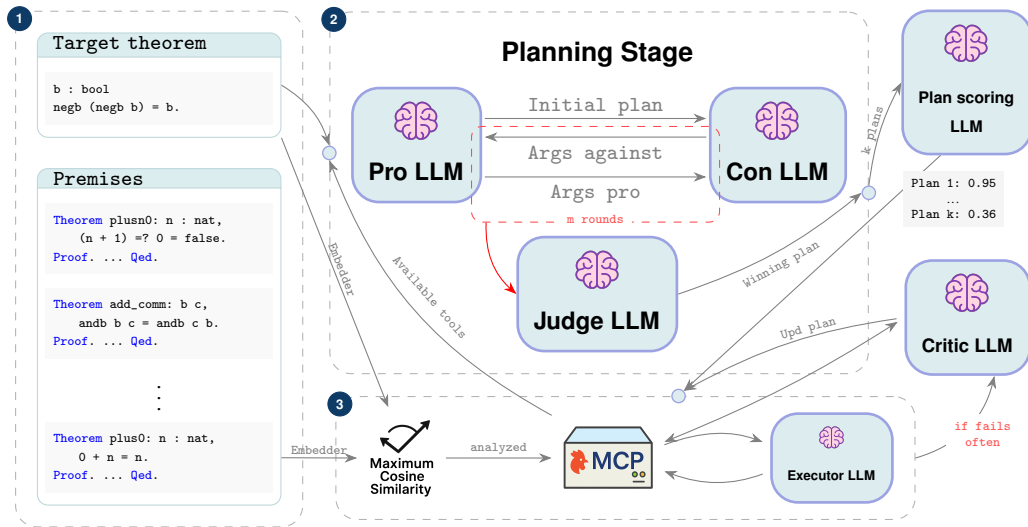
1

Target theorem

b : bool
negb (negb b) = b.

Premises

Theorem plusn0: n : nat,
(n + 1) =? 0 = false.
Proof. ... Qed.

Theorem add_comm: b c,
andb b c = andb c b.
Proof. ... Qed.

Theorem plus0: n : nat,
0 + n = n.
Proof. ... Qed.

2

Planning Stage

Pro LLM

Initial plan

Args against

Args pro

m rounds

Con LLM

Judge LLM

k plans

Plan scoring LLM

Plan 1: 0.95
...
Plan k: 0.36

Winning plan

Critic LLM

Upd plan

Embedder

Available tools

3

Embedder

Maximum Cosine Similarity

analyzed

MCP

Executor LLM

if fails often